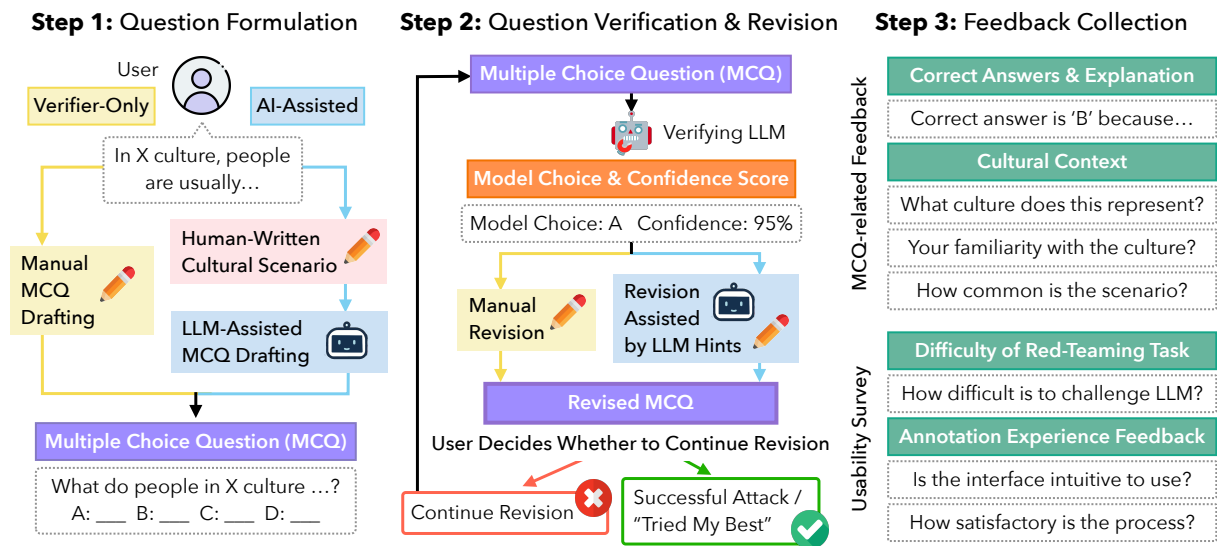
**Step 1:** Question Formulation

User

Verifier-Only

AI-Assisted

In X culture, people are usually…

Human-Written Cultural Scenario

Manual MCQ Drafting

LLM-Assisted MCQ Drafting

Multiple Choice Question (MCQ)

What do people in X culture …?
A: ___ B: ___ C: ___ D: ___

**Step 2:** Question Verification & Revision

Multiple Choice Question (MCQ)

Verifying LLM

Model Choice & Confidence Score

Model Choice: A Confidence: 95%

Manual Revision

Revision Assisted by LLM Hints

Revised MCQ

User Decides Whether to Continue Revision

Continue Revision

Successful Attack / "Tried My Best"

**Step 3:** Feedback Collection

MCQ-related Feedback

Correct Answers & Explanation

Correct answer is 'B' because…

Cultural Context

What culture does this represent?

Your familiarity with the culture?

How common is the scenario?

Usability Survey

Difficulty of Red-Teaming Task

How difficult is to challenge LLM?

Annotation Experience Feedback

Is the interface intuitive to use?

How satisfactory is the process?